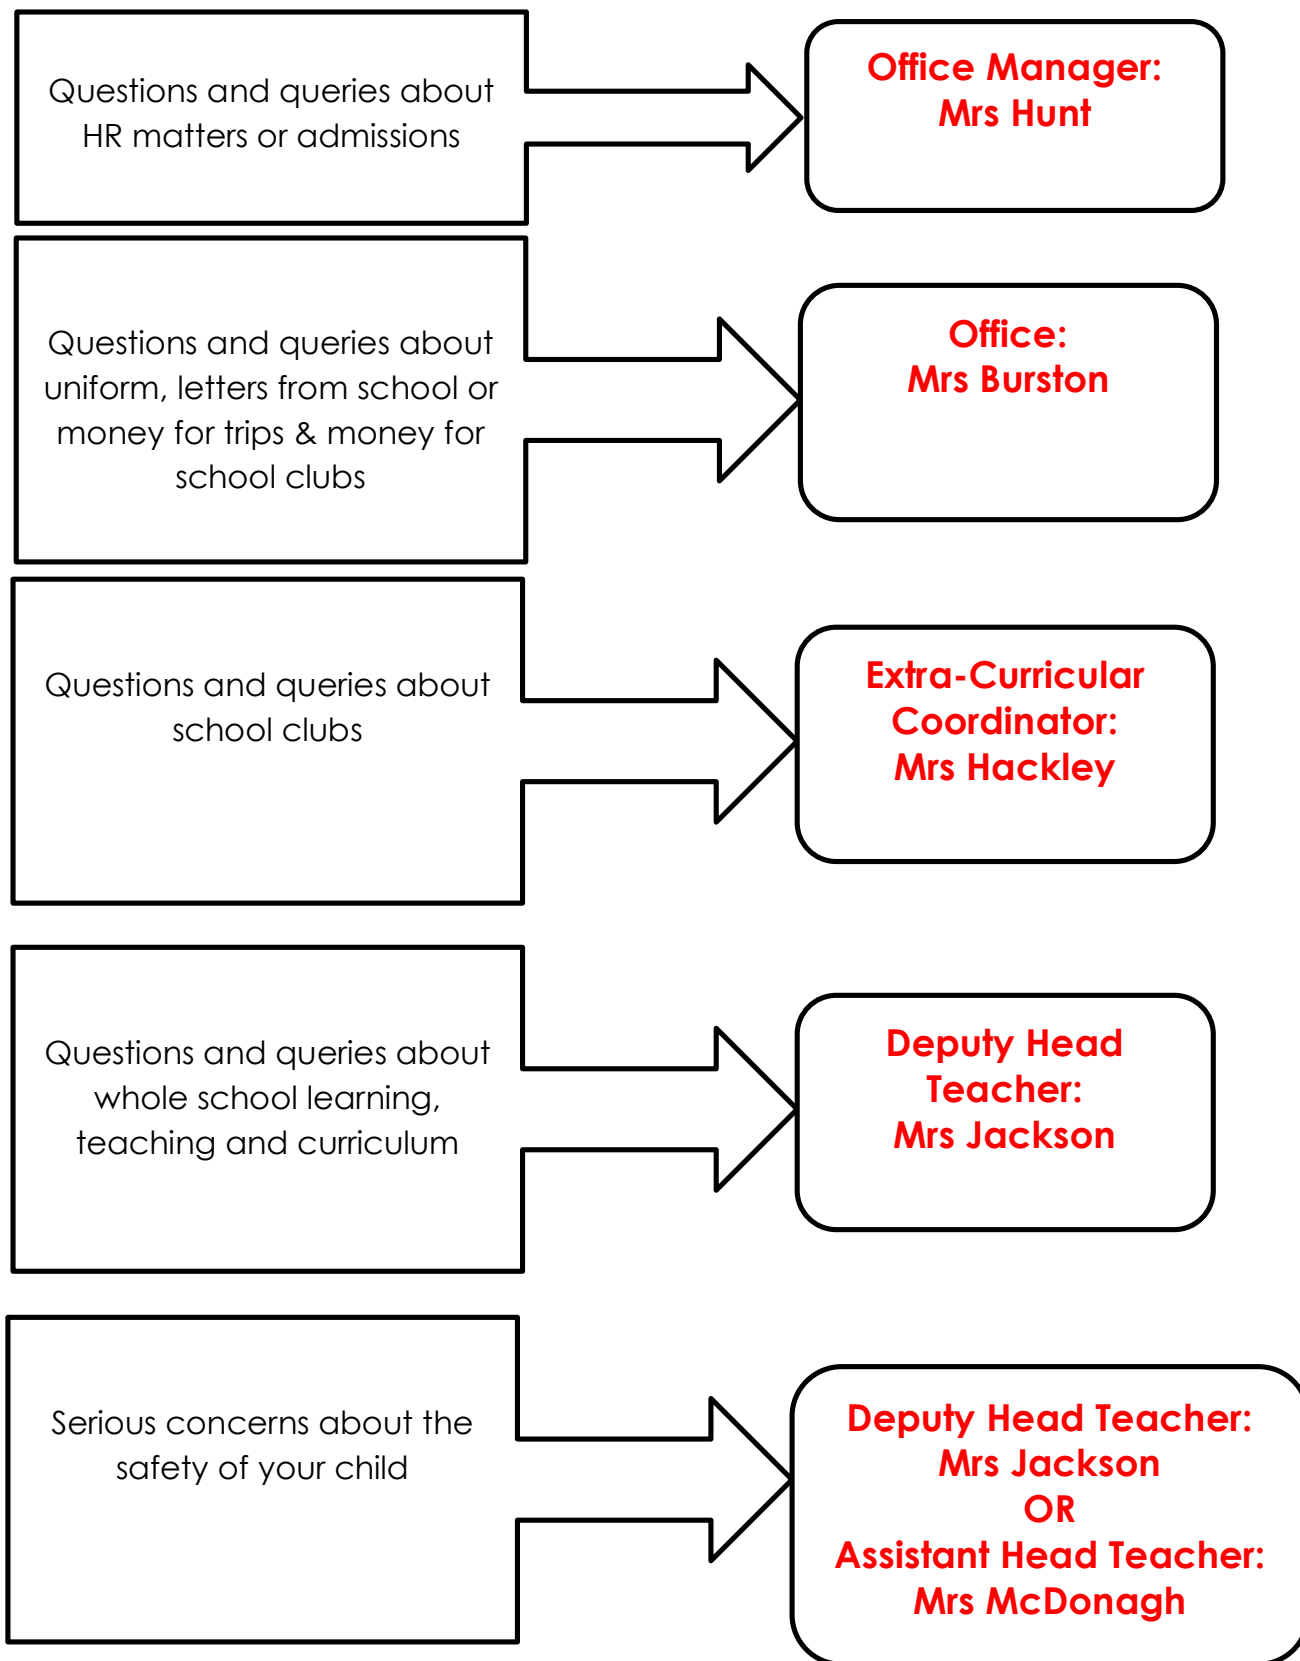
Questions and queries about HR matters or admissions

Office Manager:
Mrs Hunt

Questions and queries about uniform, letters from school or money for trips & money for school clubs

Office:
Mrs Burston

Questions and queries about school clubs

Extra-Curricular Coordinator:
Mrs Hackley

Questions and queries about whole school learning, teaching and curriculum

Deputy Head Teacher:
Mrs Jackson

Serious concerns about the safety of your child

Deputy Head Teacher:
Mrs Jackson
OR
Assistant Head Teacher:
Mrs McDonagh